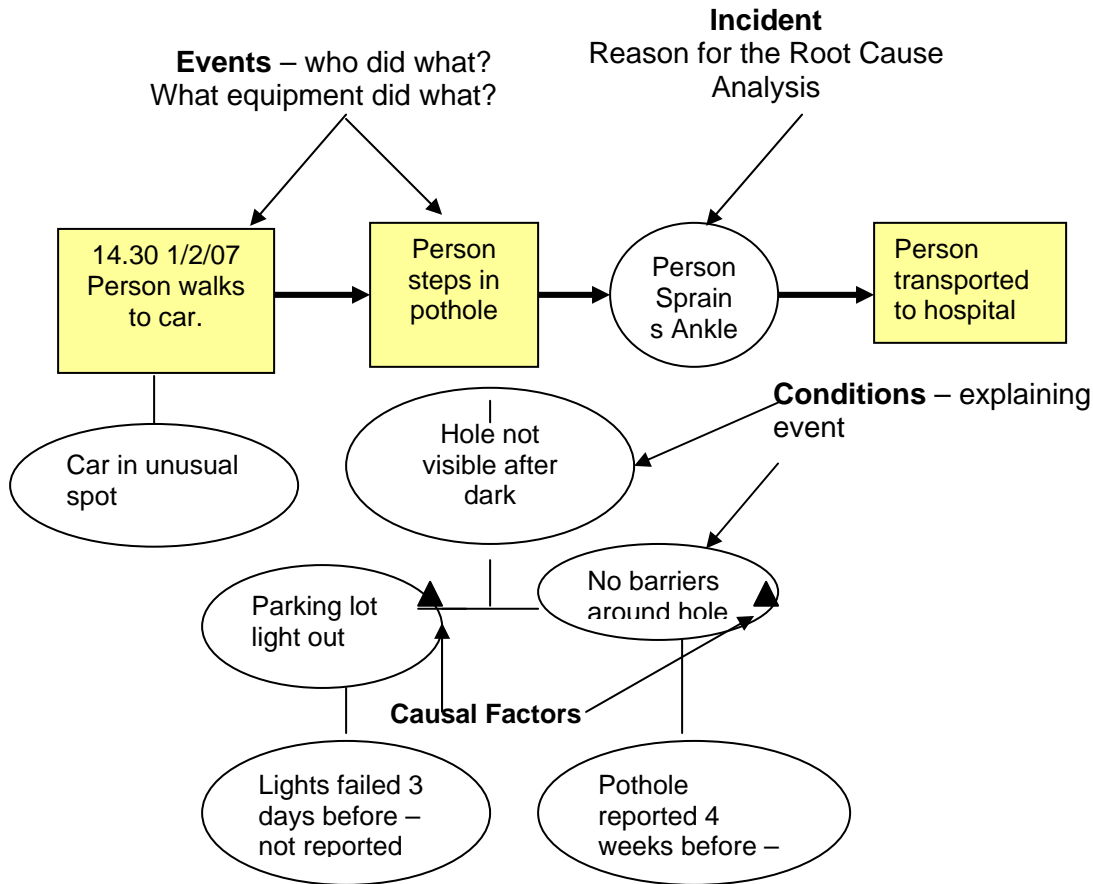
**Events** – who did what? What equipment did what?

**Incident**
Reason for the Root Cause Analysis

14.30 1/2/07 Person walks to car.

Person steps in pothole

Person Sprain s Ankle

Person transported to hospital

**Conditions** – explaining event

Car in unusual spot

Hole not visible after dark

Parking lot light out

No barriers around hole

**Causal Factors**

Lights failed 3 days before – not reported

Pothole reported 4 weeks before –